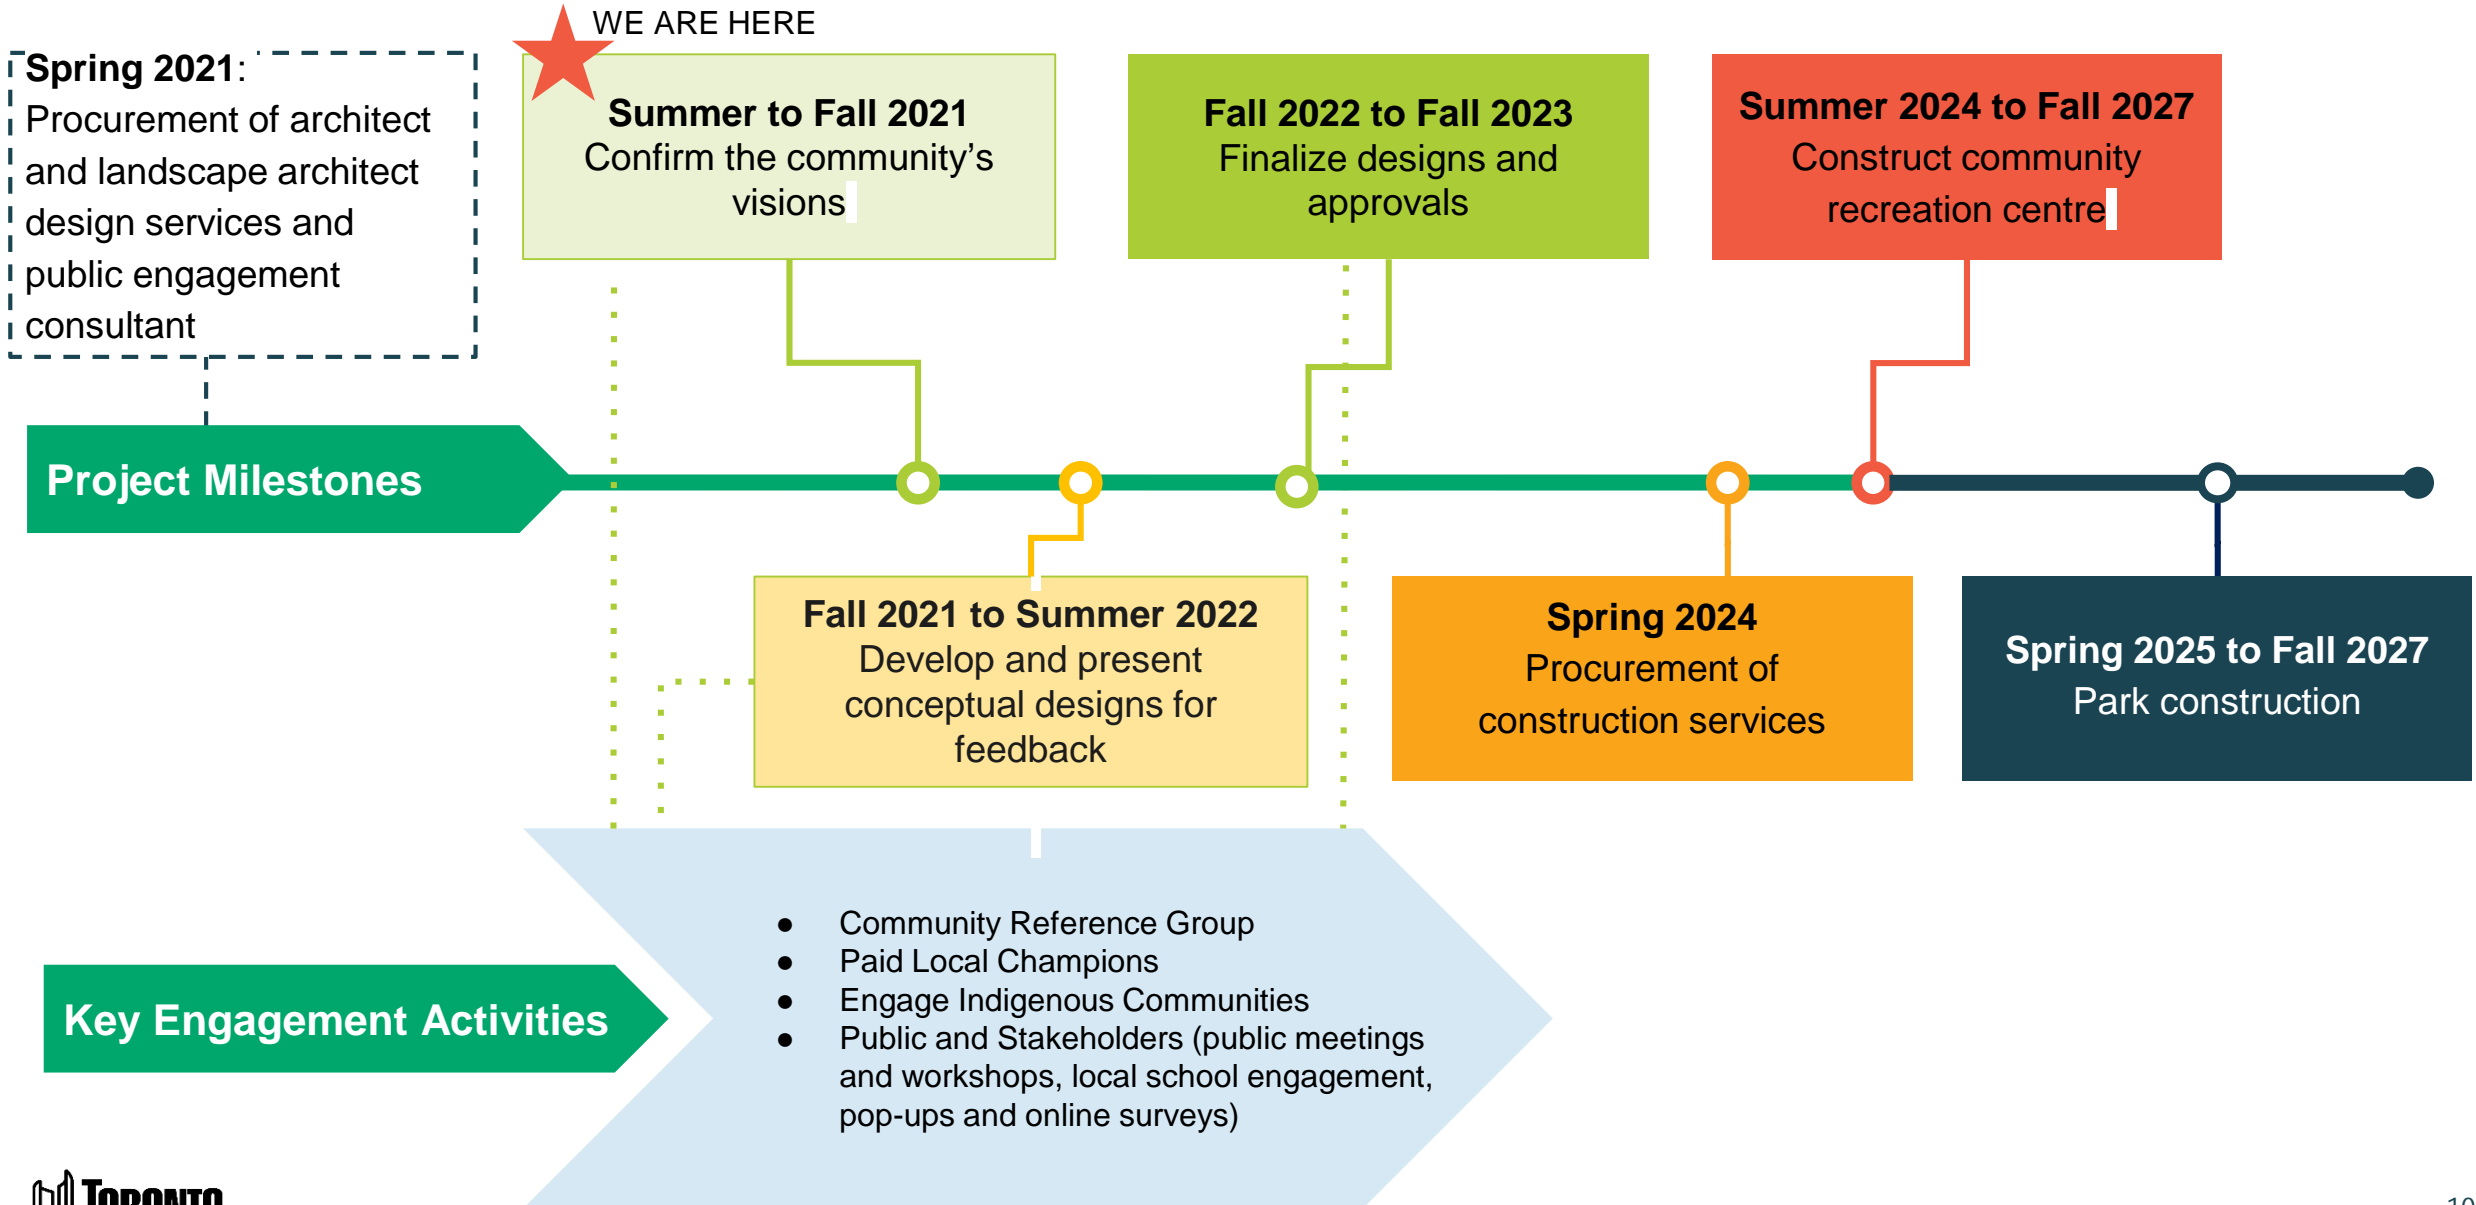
WE ARE HERE

Spring 2021: Procurement of architect and landscape architect design services and public engagement consultant

Summer to Fall 2021
Confirm the community's visions

Fall 2022 to Fall 2023
Finalize designs and approvals

Summer 2024 to Fall 2027
Construct community recreation centre

Project Milestones

Fall 2021 to Summer 2022
Develop and present conceptual designs for feedback

Spring 2024
Procurement of construction services

Spring 2025 to Fall 2027
Park construction

Key Engagement Activities

- Community Reference Group
- Paid Local Champions
- Engage Indigenous Communities
- Public and Stakeholders (public meetings and workshops, local school engagement, pop-ups and online surveys)

Toronto

10